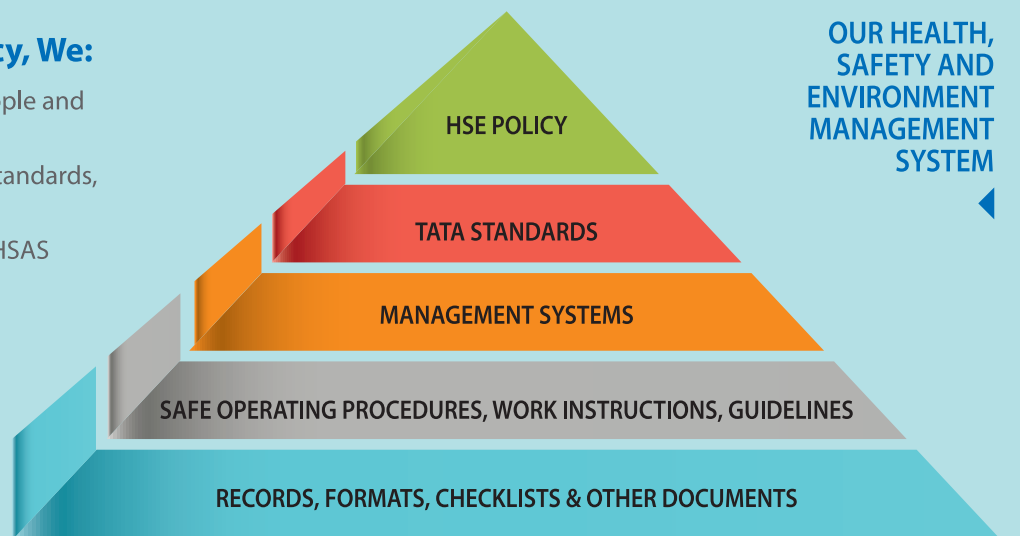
cy, We:

ple and

tandards,

HSAS

HSE POLICY

TATA STANDARDS

MANAGEMENT SYSTEMS

SAFE OPERATING PROCEDURES, WORK INSTRUCTIONS, GUIDELINES

RECORDS, FORMATS, CHECKLISTS & OTHER DOCUMENTS

OUR HEALTH, SAFETY AND ENVIRONMENT MANAGEMENT SYSTEM